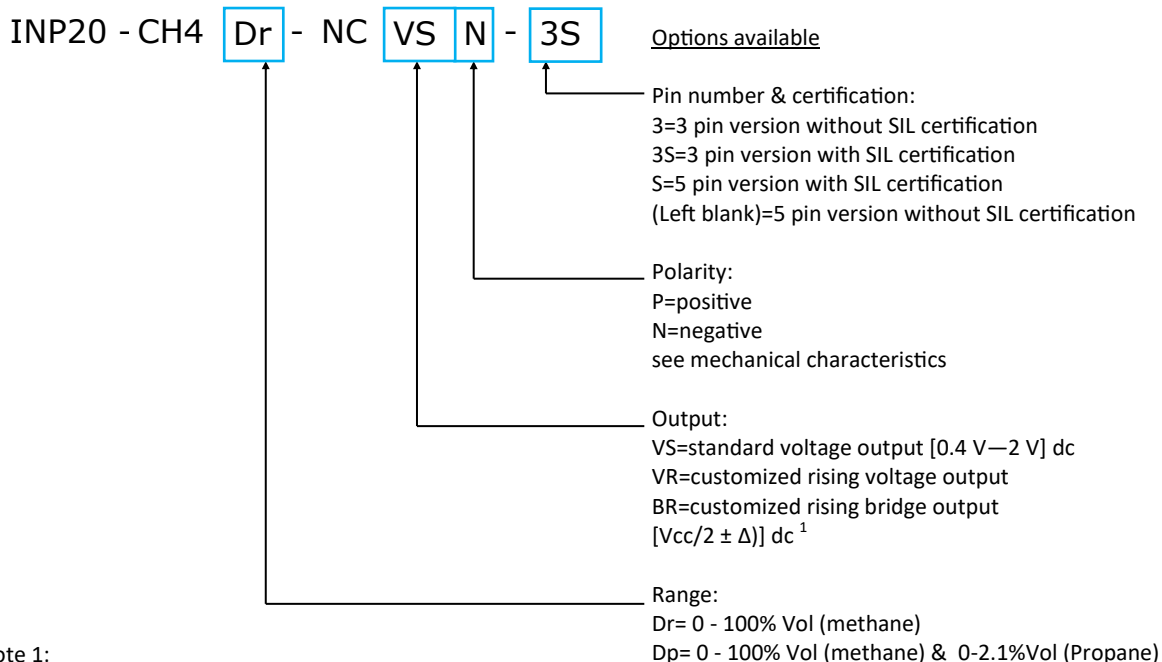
INP20 - CH4 Dr - NC VS N - 3S

Options available

Pin number & certification:
3=3 pin version without SIL certification
3S=3 pin version with SIL certification
S=5 pin version with SIL certification
(Left blank)=5 pin version without SIL certification

Polarity:
P=positive
N=negative
see mechanical characteristics

Output:
VS=standard voltage output [0.4 V—2 V] dc
VR=customized rising voltage output
BR=customized rising bridge output
[Vcc/2 ± Δ)] dc $^1$

Range:
Dr= 0 - 100% Vol (methane)
Dp= 0 - 100% Vol (methane) & 0-2.1%Vol (Propane)

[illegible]ote 1: